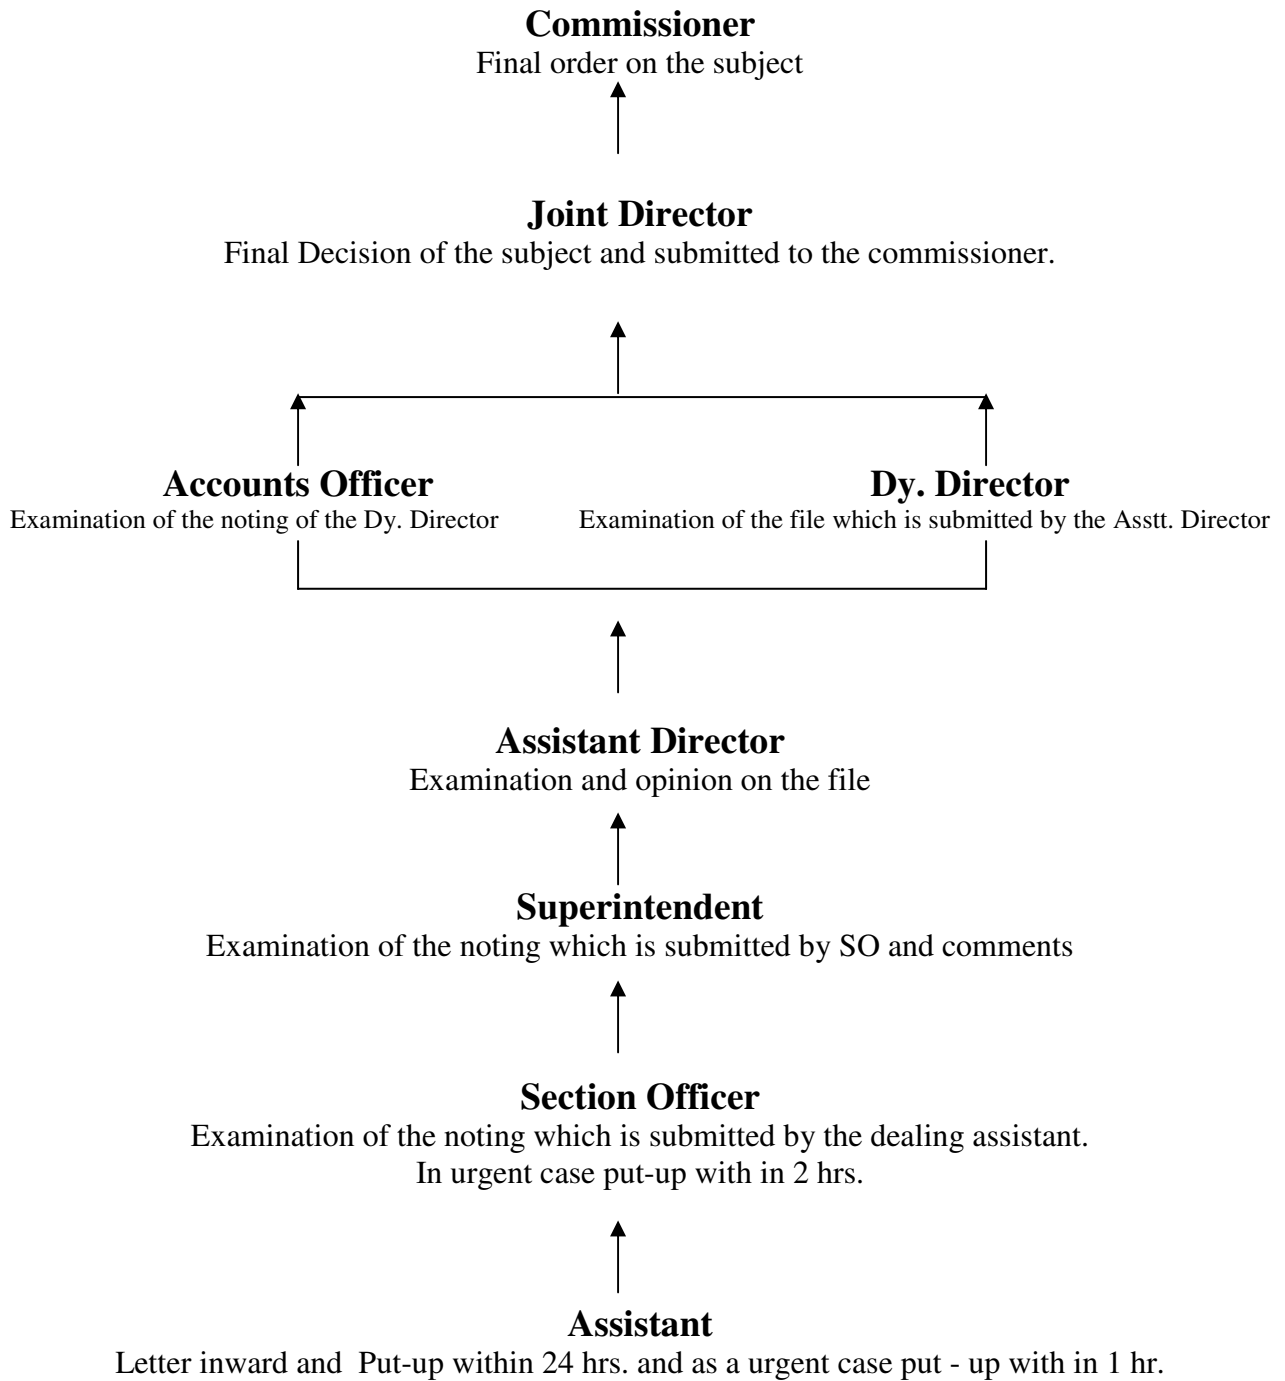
**Commissioner**
Final order on the subject

**Joint Director**
Final Decision of the subject and submitted to the commissioner.

**Accounts Officer**
Examination of the noting of the Dy. Director

**Dy. Director**
Examination of the file which is submitted by the Asstt. Director

**Assistant Director**
Examination and opinion on the file

**Superintendent**
Examination of the noting which is submitted by SO and comments

**Section Officer**
Examination of the noting which is submitted by the dealing assistant.
In urgent case put-up with in 2 hrs.

**Assistant**
Letter inward and Put-up within 24 hrs. and as a urgent case put - up with in 1 hr.